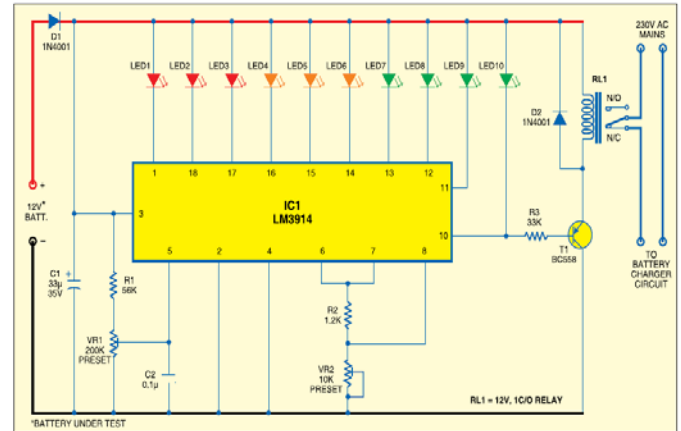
D1
1N4001

LED1 LED2 LED3 LED4 LED5 LED6 LED7 LED8 LED9 LED10

230V AC
MAINS

RL1

N/O

N/C

D2
1N4001

1 18 17 16 15 14 13 12

11

+

12V*
BATT.

IC1
LM3914

3

10

R3
33K

T1
BC558

TO
BATTERY
CHARGER
CIRCUIT

−

C1
33μ
35V

R1
56K

5 2 4 6 7 8

VR1
200K
PRESET

C2
0.1μ

R2
1.2K

VR2
10K
PRESET

RL1 = 12V, 1C/O RELAY

*BATTERY UNDER TEST